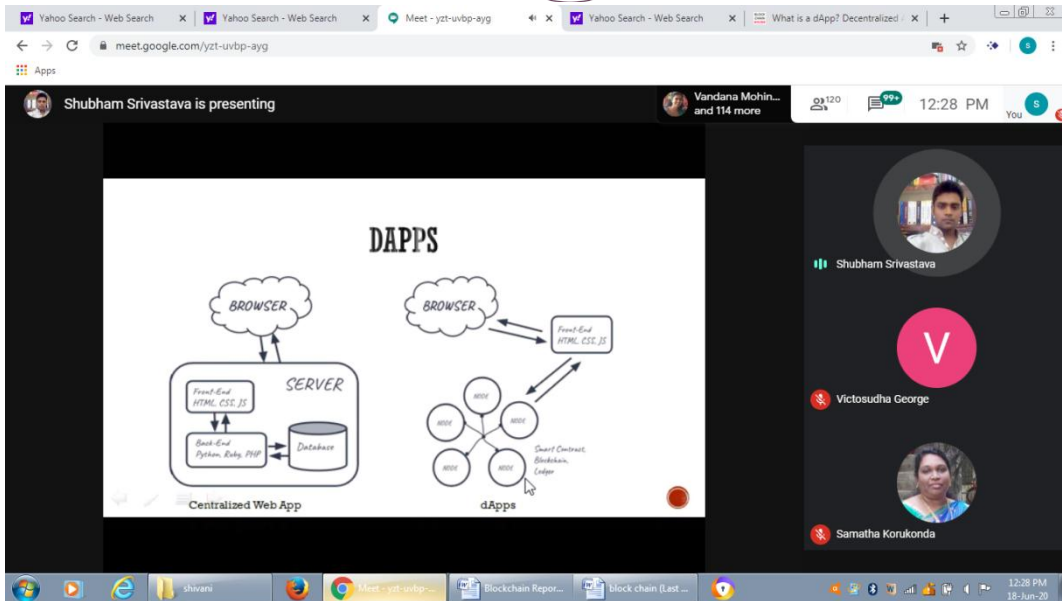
Yahoo Search - Web Search × Yahoo Search - Web Search × Meet - yzt-uvbp-ayg × Yahoo Search - Web Search × What is a dApp? Decentralized × +

meet.google.com/yzt-uvbp-ayg

Apps

Shubham Srivastava is presenting

Vandana Mohin... and 114 more

120 99+ 12:28 PM You S

DAPPS

BROWSER

SERVER

Front-End HTML, CSS, JS

Back-End Python, Ruby, PHP

Database

Centralized Web App

BROWSER

Front-End HTML, CSS, JS

NODE NODE NODE NODE NODE

Smart Contract, Blockchain, Ledger

dApps

Shubham Srivastava

V

Victosudha George

Samatha Korukonda

shivani Meet - yzt-uvbp-... Blockchain Repor... block chain (Last ...

12:28 PM 18-Jun-20